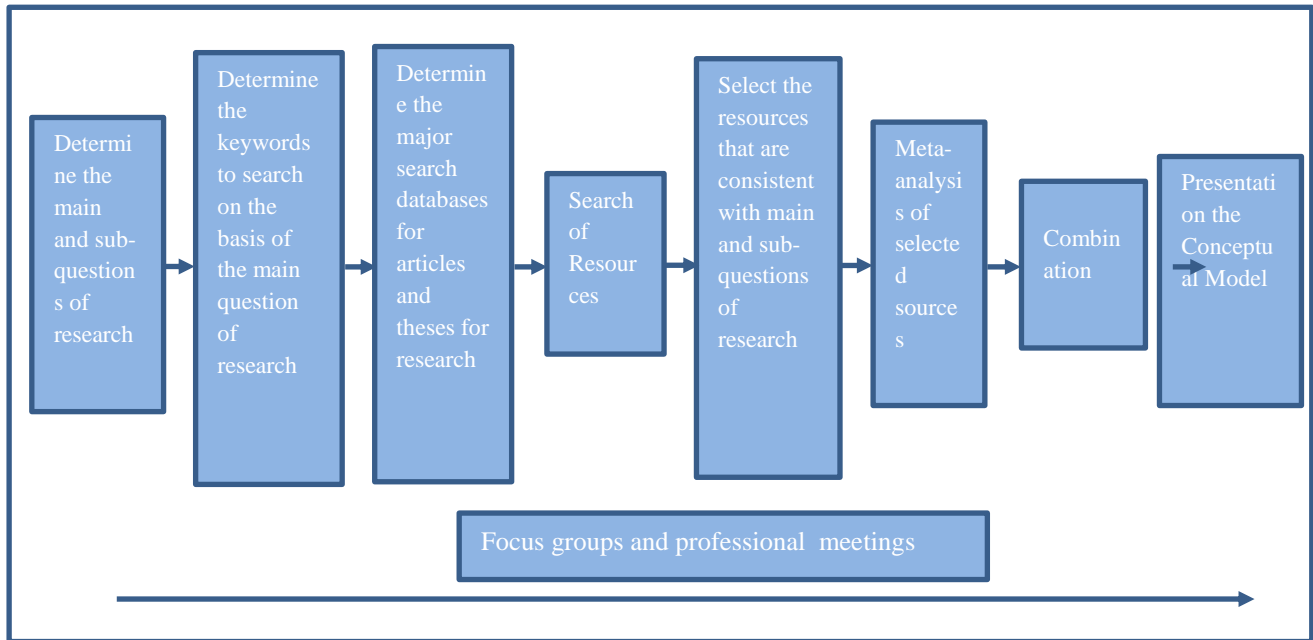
Determine the main and sub-questions of research

Determine the keywords to search on the basis of the main question of research

Determine the major search databases for articles and theses for research

Search of Resources

Select the resources that are consistent with main and sub-questions of research

Meta-analysis of selected sources

Combination

Presentation the Conceptual Model

Focus groups and professional meetings